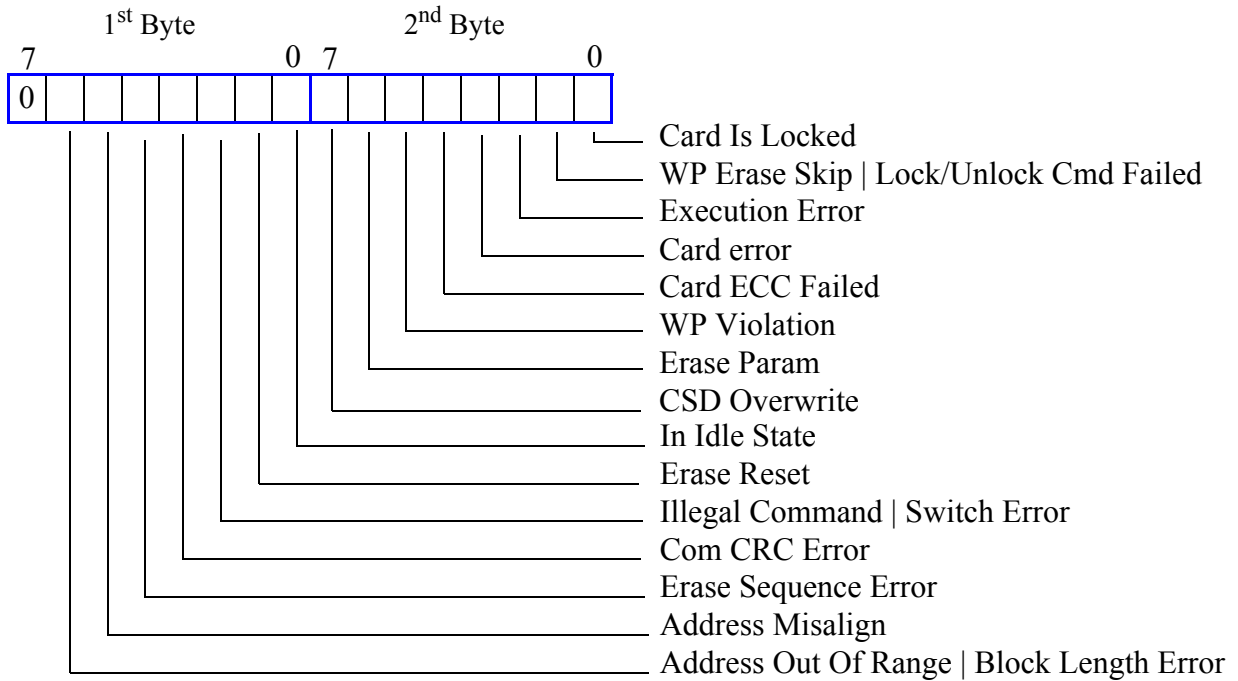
1$^{st}$ Byte

2$^{nd}$ Byte

7

0 7

0

0

Card Is Locked

WP Erase Skip | Lock/Unlock Cmd Failed

Execution Error

Card error

Card ECC Failed

WP Violation

Erase Param

CSD Overwrite

In Idle State

Erase Reset

Illegal Command | Switch Error

Com CRC Error

Erase Sequence Error

Address Misalign

Address Out Of Range | Block Length Error